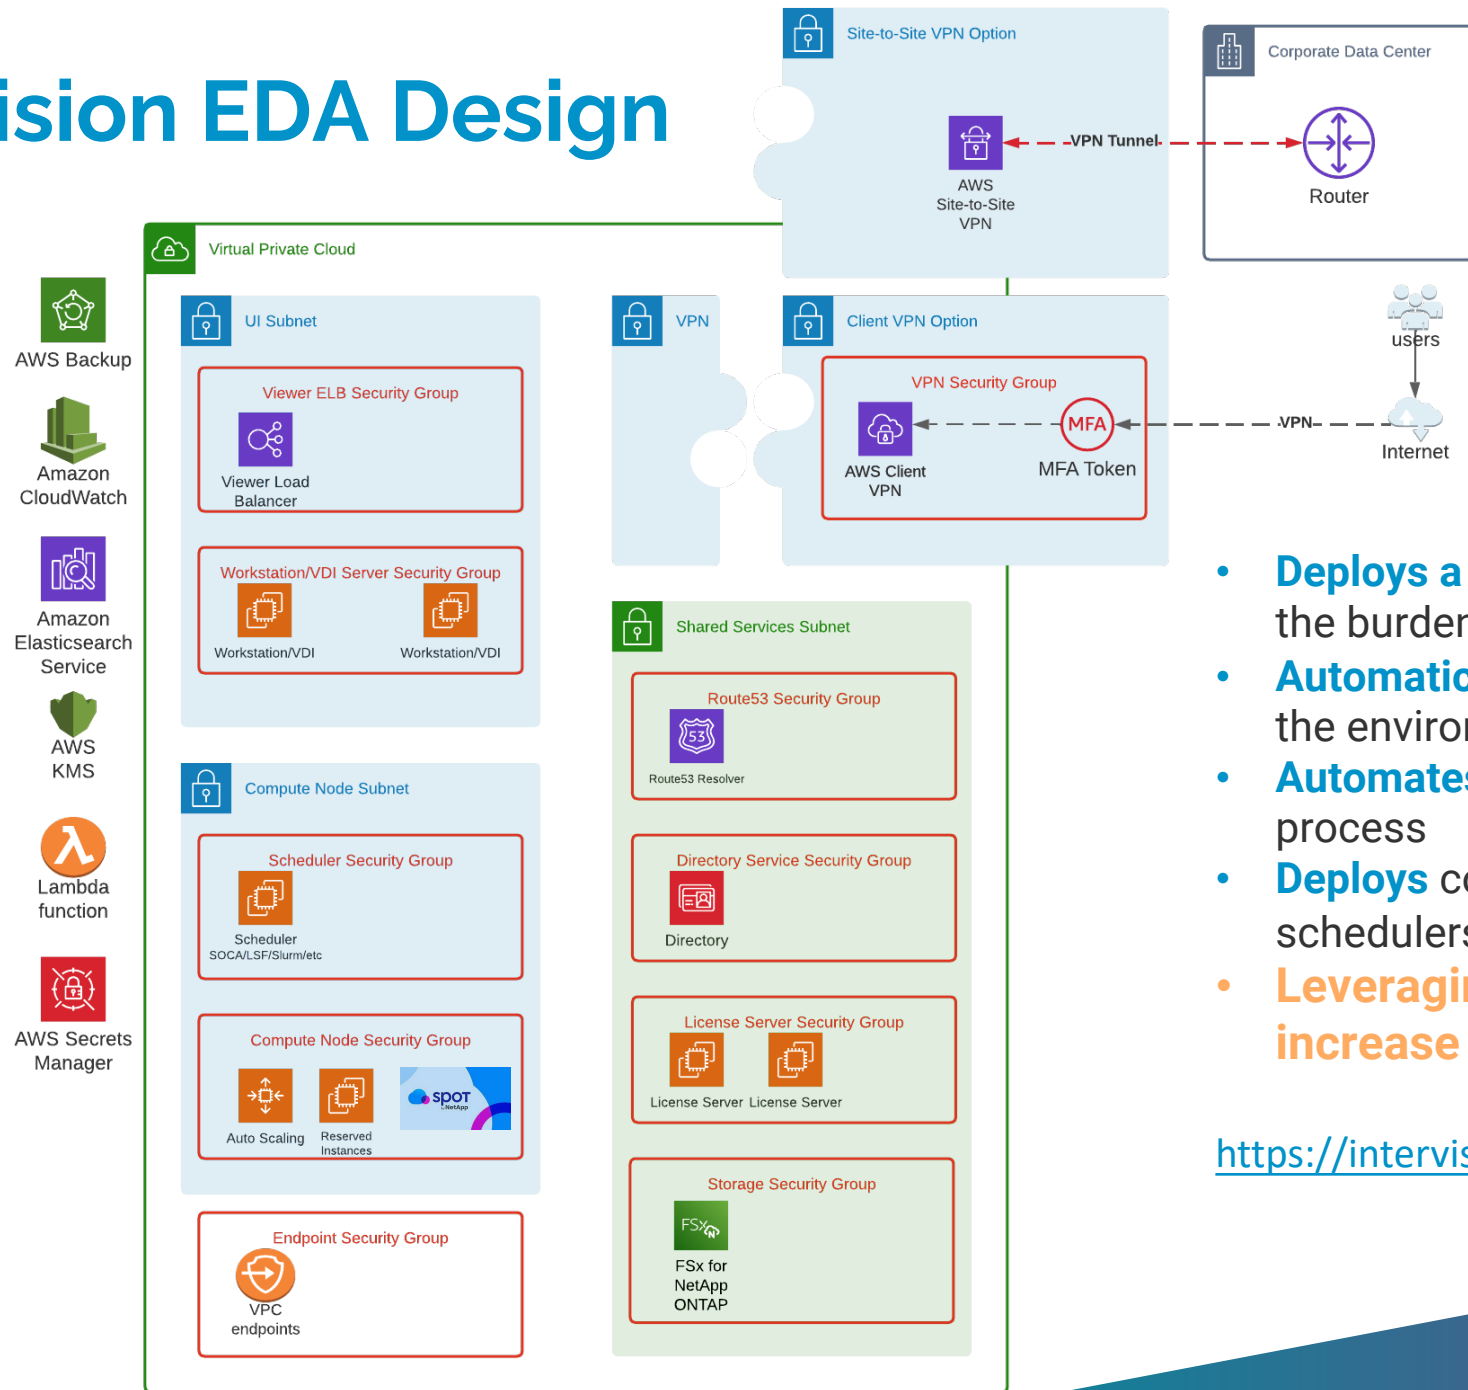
ision EDA Design

Site-to-Site VPN Option

AWS Site-to-Site VPN

VPN Tunnel

Corporate Data Center

Router

Virtual Private Cloud

AWS Backup

Amazon CloudWatch

Amazon Elasticsearch Service

AWS KMS

Lambda function

AWS Secrets Manager

UI Subnet

Viewer ELB Security Group

Viewer Load Balancer

Workstation/VDI Server Security Group

Workstation/VDI

Workstation/VDI

VPN

Client VPN Option

VPN Security Group

AWS Client VPN

MFA

MFA Token

users

VPN

Internet

Shared Services Subnet

Route53 Security Group

Route53 Resolver

Directory Service Security Group

Directory

License Server Security Group

License Server License Server

Storage Security Group

FSx for NetApp ONTAP

Compute Node Subnet

Scheduler Security Group

Scheduler SOCA/LSF/Slurm/etc

Compute Node Security Group

Auto Scaling

Reserved Instances

spot by NetApp

Endpoint Security Group

VPC endpoints

• Deploys a the burder
• Automatic the enviror
• Automates process
• Deploys co schedulers
• Leveragi increase

https://intervis